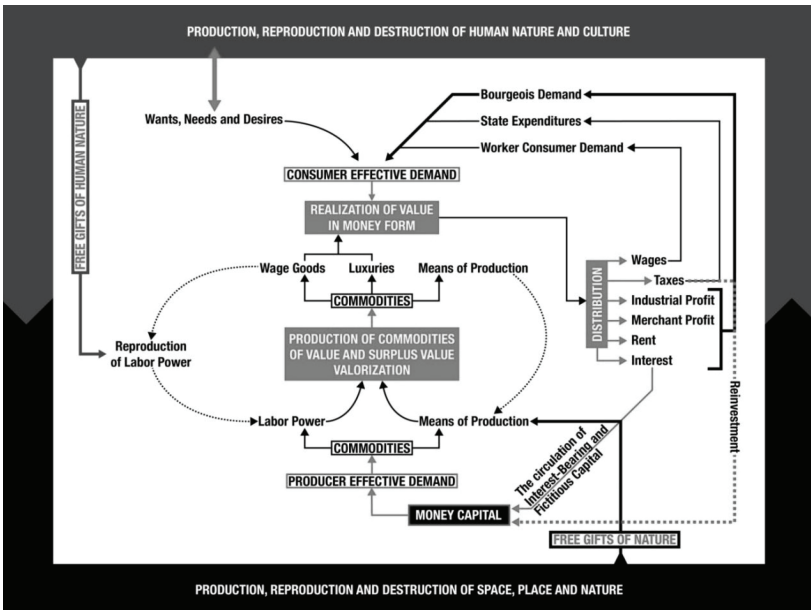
PRODUCTION, REPRODUCTION AND DESTRUCTION OF HUMAN NATURE AND CULTURE

FREE GIFTS OF HUMAN NATURE

Wants, Needs and Desires

Bourgeois Demand

State Expenditures

Worker Consumer Demand

CONSUMER EFFECTIVE DEMAND

REALIZATION OF VALUE IN MONEY FORM

Wage Goods

Luxuries

Means of Production

COMMODITIES

DISTRIBUTION

Wages

Taxes

Industrial Profit

Merchant Profit

Rent

Interest

Reproduction of Labor Power

PRODUCTION OF COMMODITIES OF VALUE AND SURPLUS VALUE VALORIZATION

Reinvestment

Labor Power

Means of Production

COMMODITIES

The circulation of Interest-Bearing and Fictitious Capital

PRODUCER EFFECTIVE DEMAND

MONEY CAPITAL

FREE GIFTS OF NATURE

PRODUCTION, REPRODUCTION AND DESTRUCTION OF SPACE, PLACE AND NATURE